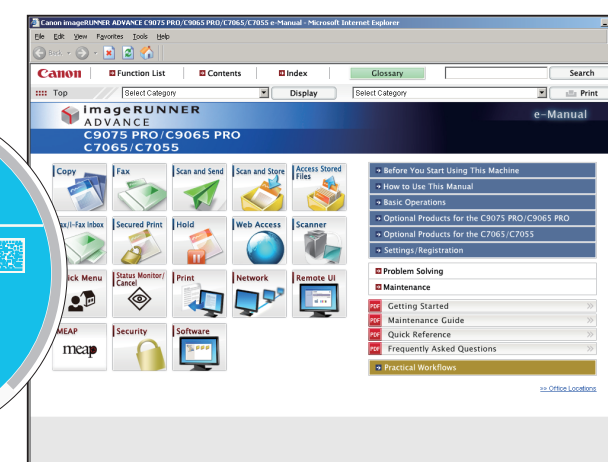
Canon imageRUNNER ADVANCE C9075 PRO/C9065 PRO/C7065/C7055 e-Manual - Microsoft Internet Explorer

File Edit View Favorites Tools Help

Back

Canon Function List Contents Index Glossary Search

Top Select Category Display Select Category Print

imageRUNNER ADVANCE C9075 PRO/C9065 PRO C7065/C7055

e-Manual

Copy

Fax

Scan and Send

Scan and Store

Access Stored Files

x/I-Fax Inbox

Secured Print

Hold

Web Access

Scanner

ick Menu

Status Monitor/ Cancel

Print

Network

Remote UI

MEAP

meap

Security

Software

Before You Start Using This Machine

How to Use This Manual

Basic Operations

Optional Products for the C9075 PRO/C9065 PRO

Optional Products for the C7065/C7055

Settings/Registration

Problem Solving

Maintenance

PDF Getting Started

PDF Maintenance Guide

PDF Quick Reference

PDF Frequently Asked Questions

Practical Workflows

>> Office Locations